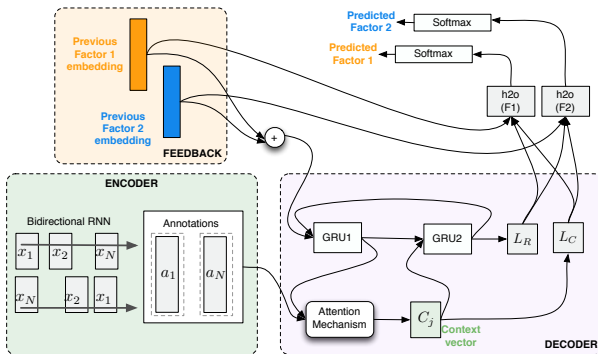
Predicted Factor 2

Softmax

Predicted Factor 1

Softmax

Previous Factor 1 embedding

Previous Factor 2 embedding

FEEDBACK

+

h2o (F1)

h2o (F2)

ENCODER

Bidirectional RNN

$x_1$ $x_2$ $x_N$

$x_N$ $x_2$ $x_1$

Annotations

$a_1$ $a_N$

GRU1

GRU2

$L_R$

$L_C$

Attention Mechanism

$C_j$

Context vector

DECODER